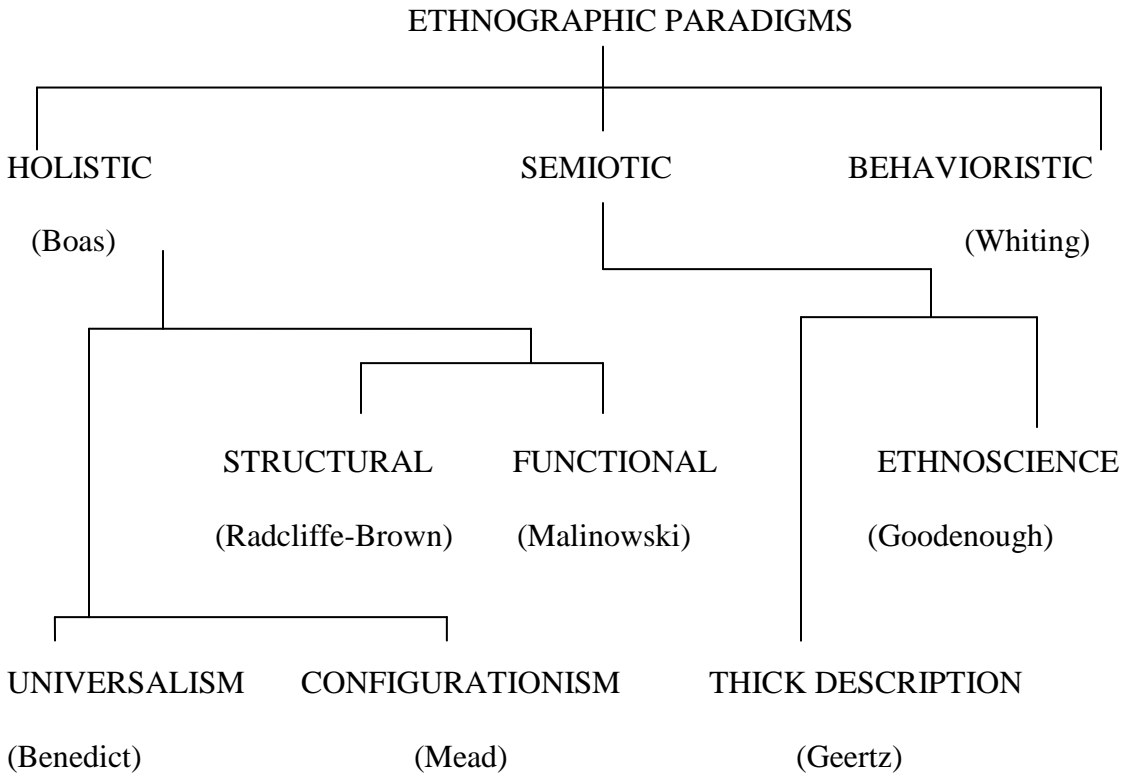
ETHNOGRAPHIC PARADIGMS

HOLISTIC
(Boas)

SEMIOTIC

BEHAVIORISTIC
(Whiting)

STRUCTURAL
(Radcliffe-Brown)

FUNCTIONAL
(Malinowski)

ETHNOSCIENCE
(Goodenough)

UNIVERSALISM
(Benedict)

CONFIGURATIONISM
(Mead)

THICK DESCRIPTION
(Geertz)